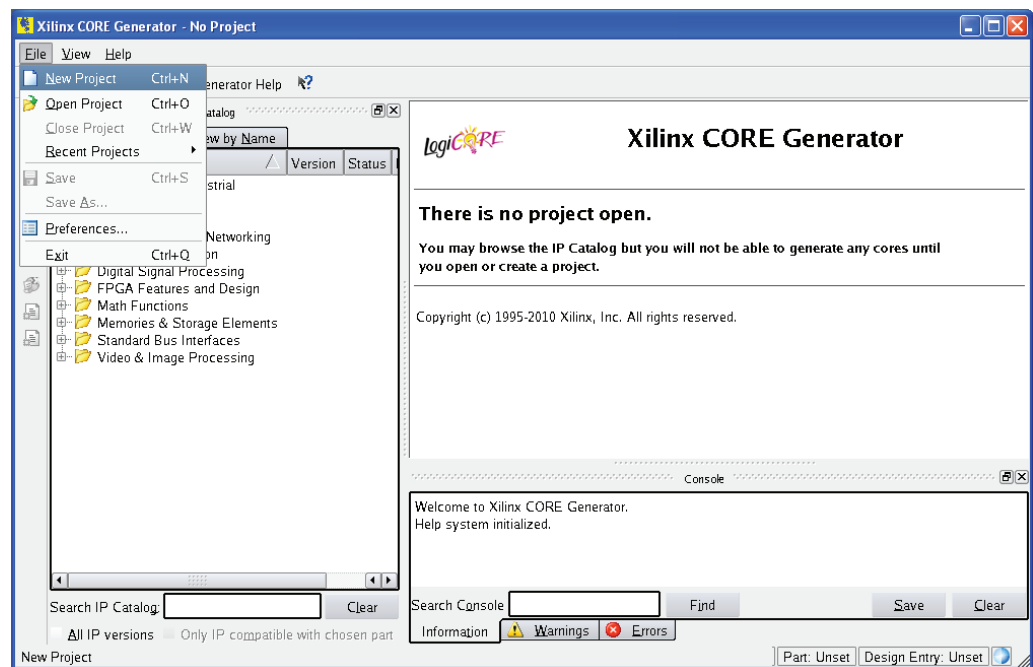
Xilinx CORE Generator - No Project

File View Help

New Project Ctrl+N
Open Project Ctrl+O
Close Project Ctrl+W
Recent Projects
Save Ctrl+S
Save As...
Preferences...
Exit Ctrl+Q

enerator Help

atalog

ew by Name

Version Status

strial

Networking
on
Digital Signal Processing
FPGA Features and Design
Math Functions
Memories & Storage Elements
Standard Bus Interfaces
Video & Image Processing

Search IP Catalog: Clear

All IP versions Only IP compatible with chosen part

LogiCORE

Xilinx CORE Generator

There is no project open.

You may browse the IP Catalog but you will not be able to generate any cores until you open or create a project.

Copyright (c) 1995-2010 Xilinx, Inc. All rights reserved.

Console

Welcome to Xilinx CORE Generator.
Help system initialized.

Search Console Find Save Clear

Information Warnings Errors

New Project

Part: Unset Design Entry: Unset